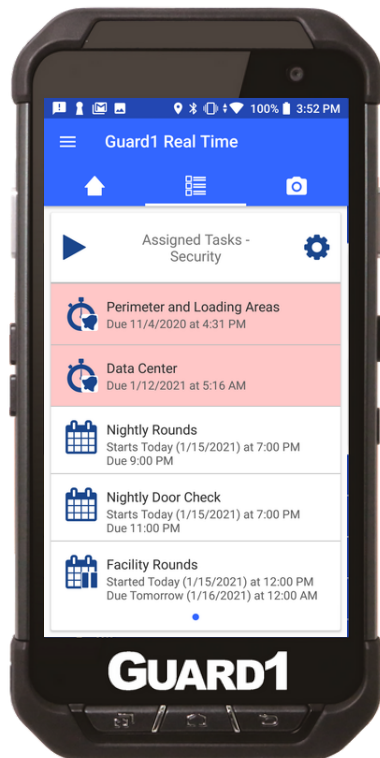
100% 3:52 PM

Guard1 Real Time

Assigned Tasks - Security

Perimeter and Loading Areas
Due 11/4/2020 at 4:31 PM

Data Center
Due 1/12/2021 at 5:16 AM

Nightly Rounds
Starts Today (1/15/2021) at 7:00 PM
Due 9:00 PM

Nightly Door Check
Starts Today (1/15/2021) at 7:00 PM
Due 11:00 PM

Facility Rounds
Started Today (1/15/2021) at 12:00 PM
Due Tomorrow (1/16/2021) at 12:00 AM

GUARD1